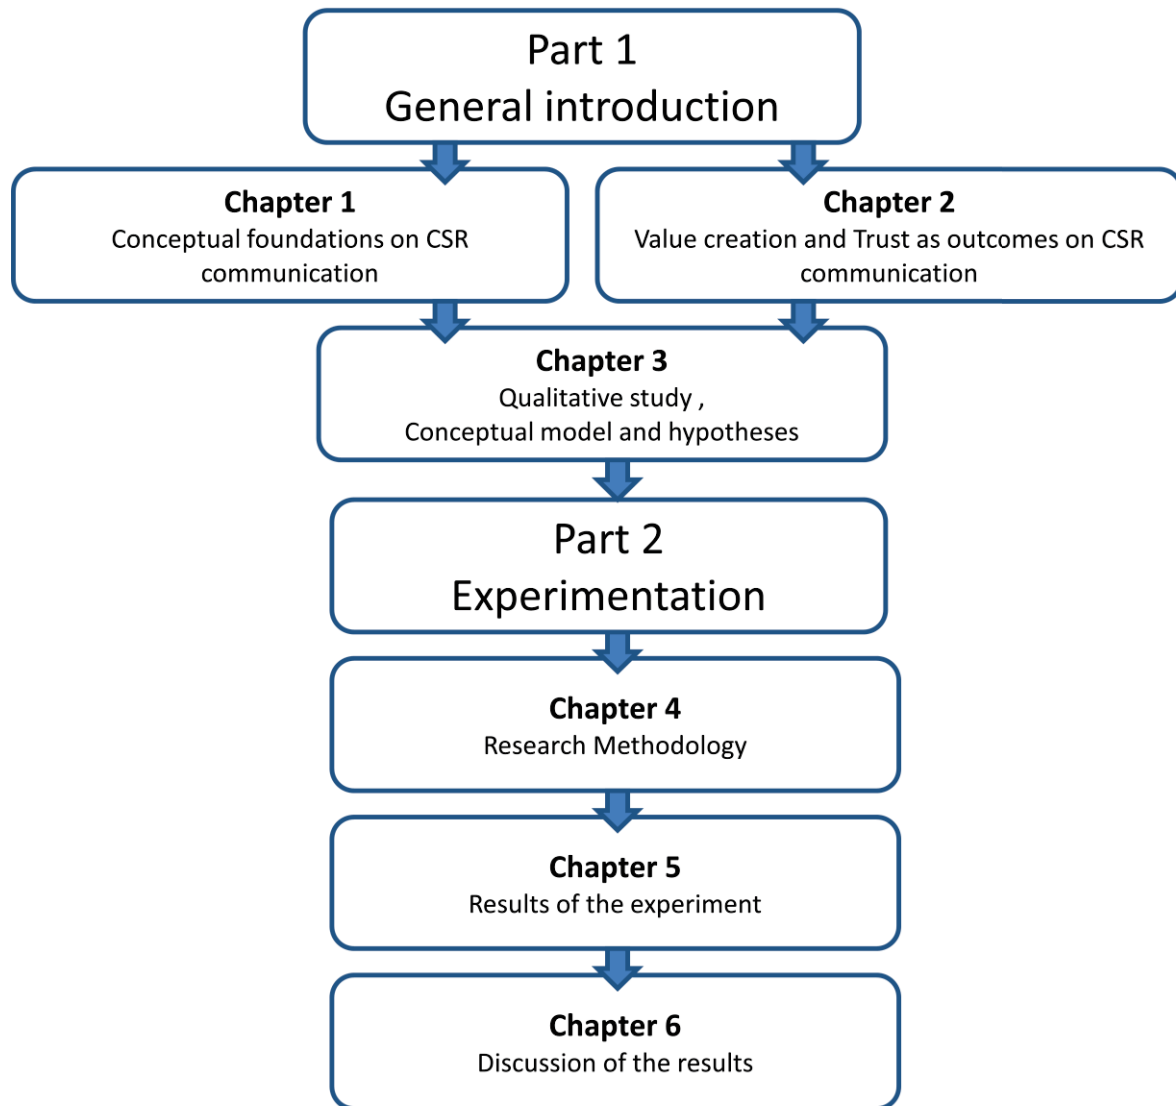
Part 1
General introduction

Chapter 1
Conceptual foundations on CSR communication

Chapter 2
Value creation and Trust as outcomes on CSR communication

Chapter 3
Qualitative study ,
Conceptual model and hypotheses

Part 2
Experimentation

Chapter 4
Research Methodology

Chapter 5
Results of the experiment

Chapter 6
Discussion of the results